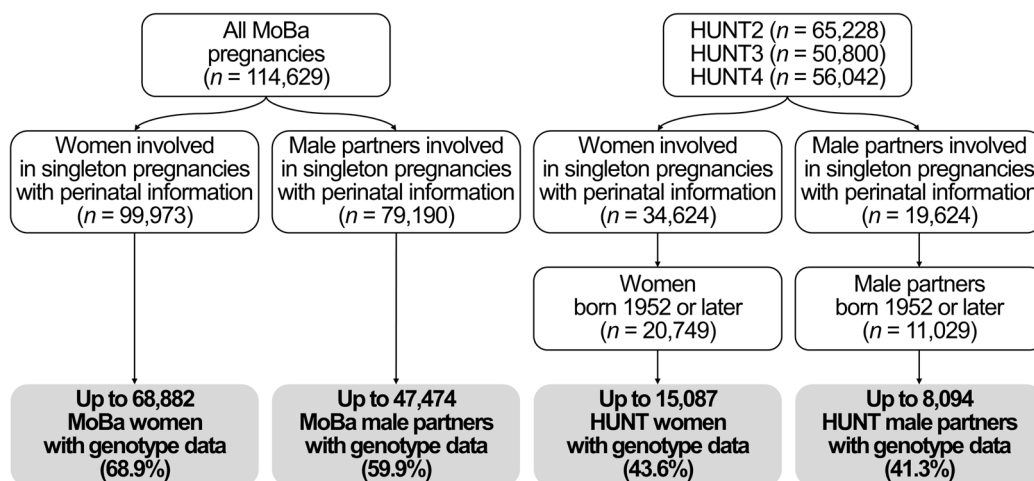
All MoBa pregnancies
($n$ = 114,629)

Women involved in singleton pregnancies with perinatal information
($n$ = 99,973)

Male partners involved in singleton pregnancies with perinatal information
($n$ = 79,190)

Up to 68,882 MoBa women with genotype data (68.9%)

Up to 47,474 MoBa male partners with genotype data (59.9%)

HUNT2 ($n$ = 65,228)
HUNT3 ($n$ = 50,800)
HUNT4 ($n$ = 56,042)

Women involved in singleton pregnancies with perinatal information
($n$ = 34,624)

Male partners involved in singleton pregnancies with perinatal informatio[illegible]
($n$ = 19,624)

Women born 1952 or later
($n$ = 20,749)

Male partners born 1952 or later
($n$ = 11,029)

Up to 15,087 HUNT women with genotype data (43.6%)

Up to 8,094 HUNT male partners with genotype data (41.3%)